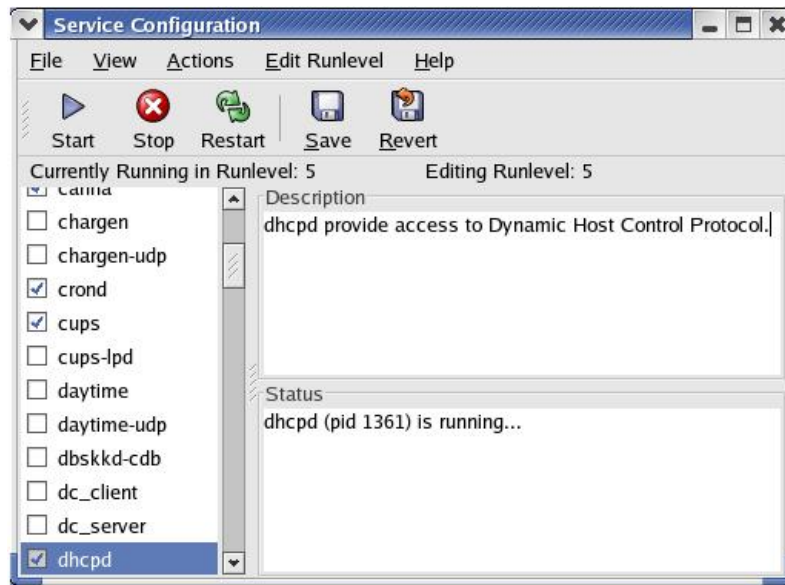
Service Configuration

File View Actions Edit Runlevel Help

Start Stop Restart Save Revert

Currently Running in Runlevel: 5 Editing Runlevel: 5

canna
chargen
chargen-udp
crond
cups
cups-lpd
daytime
daytime-udp
dbskkd-cdb
dc_client
dc_server
dhcpd

Description
dhcpd provide access to Dynamic Host Control Protocol.

Status
dhcpd (pid 1361) is running...